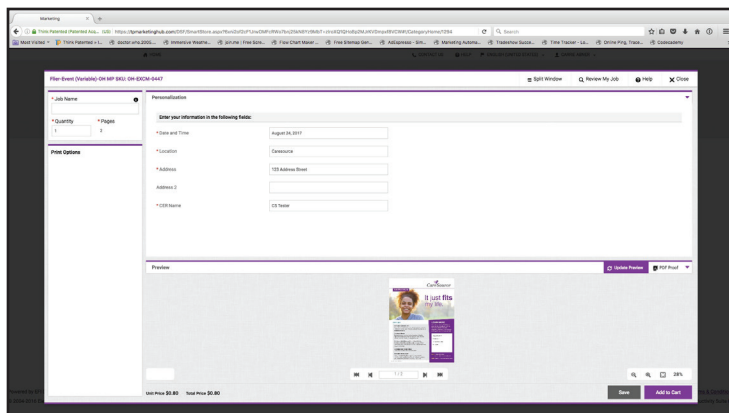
Marketing

Think Patented (Patented Aus... (US) https://tpmarketinghub.com/DSF/SmartStore.aspx?6ux...

Search

Most Visited | Think Patented » L... | doctor.who.2005... | Immersive Weathe... | join.me - Free Scre... | Flow Chart Maker ... | Free Sitemap Gen... | AdExpress - Sim... | Marketing Automa... | Tradeshow Succe... | Time Tracker - Le... | Online Ping, Trace... | Codecademy

Flier-Event (Variable)-OH MP SKU: OH-EXCM-5447

Split Window | Review My Job | Help | Close

* Job Name

* Quantity 1 | * Pages 2

Print Options

Personalization

Enter your information in the following fields:

* Date and Time | August 24, 2017

* Location | Caresource

* Address | 123 Address Street

Address 2

* CER Name | CS Tester

Preview

Update Preview | PDF Proof

CareSource

It just fits my life.

1 / 2

28%

Unit Price $0.80 Total Price $0.80

Save | Add to Cart